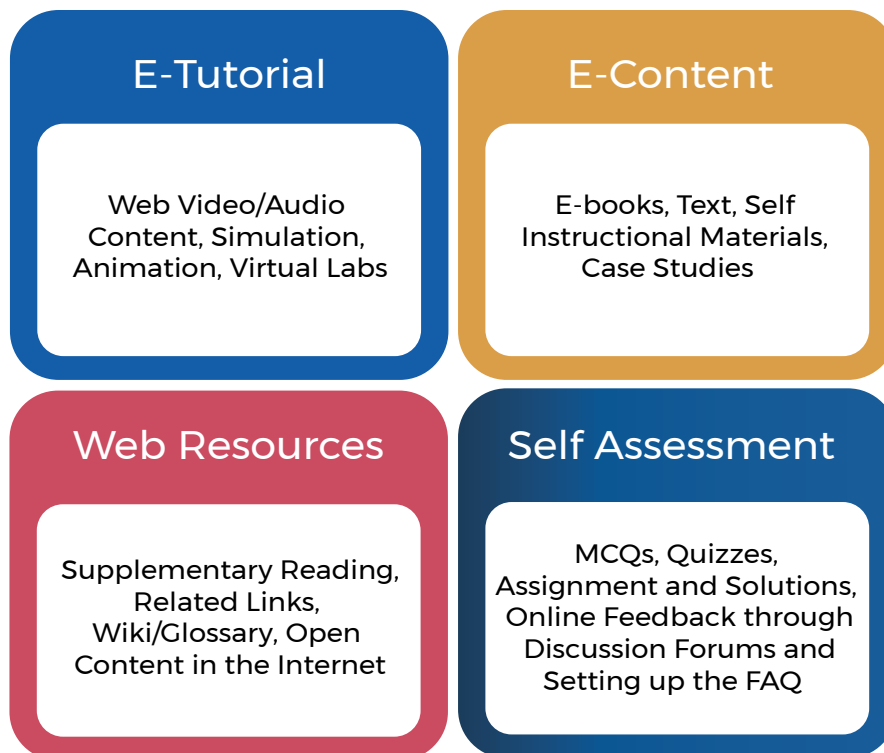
E-Tutorial

Web Video/Audio Content, Simulation, Animation, Virtual Labs

E-Content

E-books, Text, Self Instructional Materials, Case Studies

Web Resources

Supplementary Reading, Related Links, Wiki/Glossary, Open Content in the Internet

Self Assessment

MCQs, Quizzes, Assignment and Solutions, Online Feedback through Discussion Forums and Setting up the FAQ